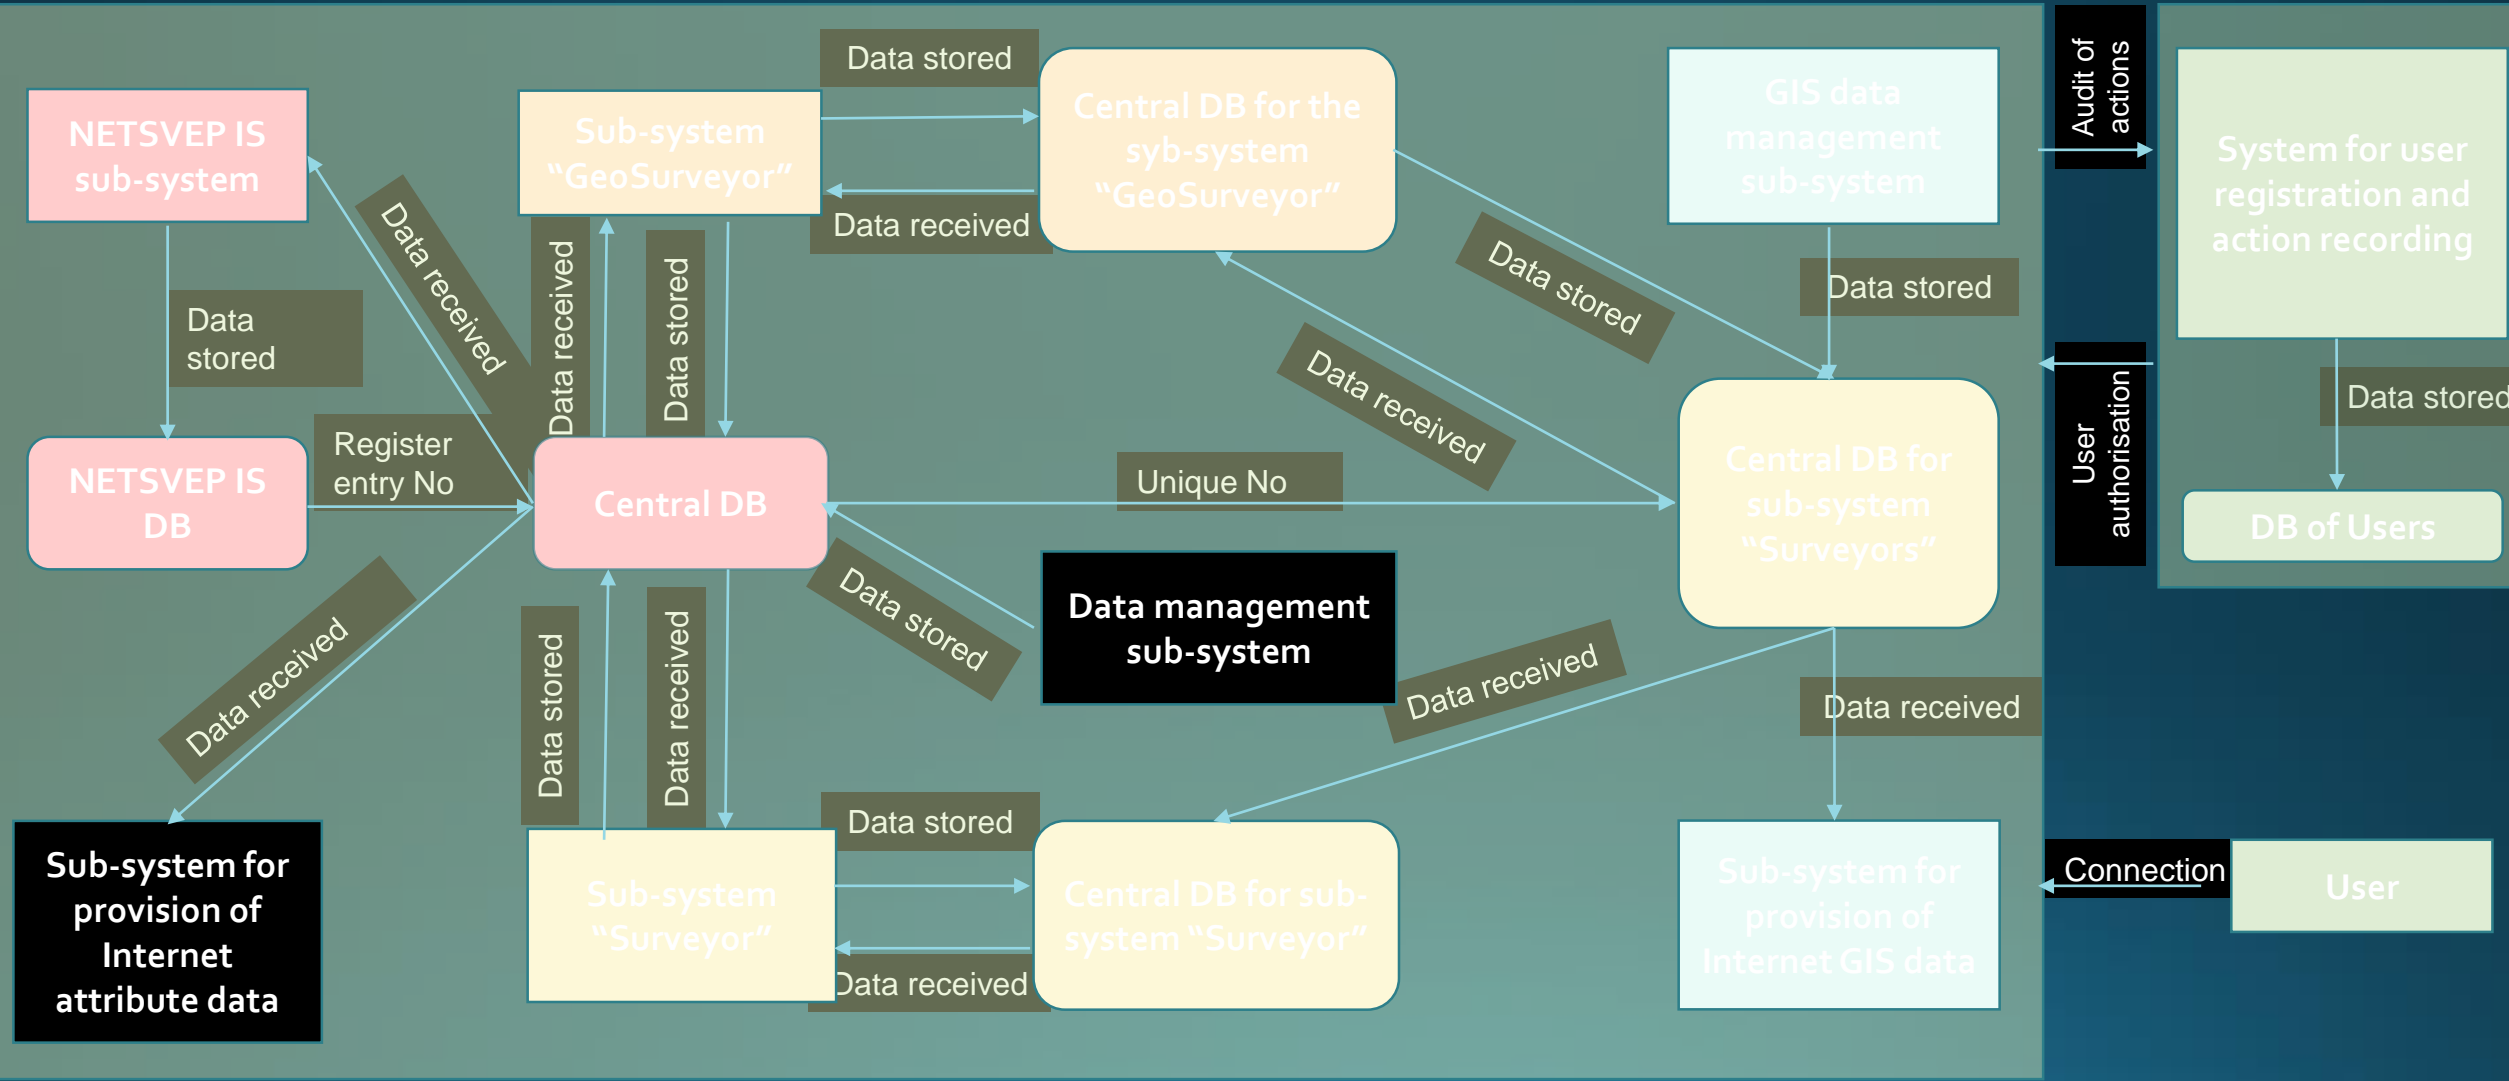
NETSVEP IS sub-system

Data stored

NETSVEP IS DB

Register entry No

Data received

Sub-system "GeoSurveyor"

Data stored

Data received

Central DB for the syb-system "GeoSurveyor"

Data received

Data stored

Central DB

Unique No

GIS data management sub-system

Data stored

Data stored

Data received

Central DB for sub-system "Surveyors"

Audit of actions

System for user registration and action recording

User authorisation

Data stored

DB of Users

Data received

Data stored

Data management sub-system

Data received

Data received

Data stored

Data received

Sub-system for provision of Internet attribute data

Data stored

Sub-system "Surveyor"

Data received

Central DB for sub-system "Surveyor"

Sub-system for provision of Internet GIS data

Connection

User